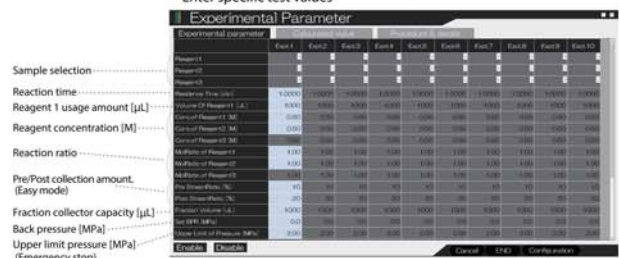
Enter specific test values

Experimental Parameter

Experimental parameter | Calculated value | Procedure & details

| | Exe1 | Exe2 | Exe3 | Exe4 | Exe5 | Exe6 | Exe7 | Exe8 | Exe9 | Exe10 |
|---|---|---|---|---|---|---|---|---|---|---|
| Reagent1 | | | | | | | | | | |
| Reagent2 | | | | | | | | | | |
| Reagent3 | | | | | | | | | | |
| Residence Time (min) | 1.0000 | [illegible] | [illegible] | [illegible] | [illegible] | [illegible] | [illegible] | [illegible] | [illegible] | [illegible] |
| Volume Of Reagent1 (μL) | 1000 | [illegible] | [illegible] | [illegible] | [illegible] | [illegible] | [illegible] | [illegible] | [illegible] | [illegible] |
| Conc.of Reagent1 (M) | 0.00 | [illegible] | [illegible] | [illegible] | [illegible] | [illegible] | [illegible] | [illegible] | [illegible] | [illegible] |
| Conc.of Reagent2 (M) | 0.00 | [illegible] | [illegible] | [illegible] | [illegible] | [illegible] | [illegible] | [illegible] | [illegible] | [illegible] |
| Conc.of Reagent3 (M) | 0.00 | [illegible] | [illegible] | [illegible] | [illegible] | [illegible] | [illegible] | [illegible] | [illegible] | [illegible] |
| Multiple of Reagent1 | 1.00 | 1.00 | 1.00 | 1.00 | 1.00 | 1.00 | 1.00 | 1.00 | 1.00 | 1.00 |
| Multiple of Reagent2 | 1.00 | 1.00 | 1.00 | 1.00 | 1.00 | 1.00 | 1.00 | 1.00 | 1.00 | 1.00 |
| Multiple of Reagent3 | 1.00 | 1.00 | 1.00 | 1.00 | 1.00 | 1.00 | 1.00 | 1.00 | 1.00 | 1.00 |
| Pre StreamRate (%) | 10 | 10 | 10 | 10 | 10 | 10 | 10 | 10 | 10 | 10 |
| Post StreamRate (%) | 20 | 20 | 20 | 20 | 20 | 20 | 20 | 20 | 20 | 20 |
| Fraction Volume (μL) | 1000 | 1000 | 1000 | 1000 | 1000 | 1000 | 1000 | 1000 | 1000 | 1000 |
| Set BPR (MPa) | 0.00 | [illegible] | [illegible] | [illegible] | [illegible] | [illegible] | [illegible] | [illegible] | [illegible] | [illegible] |
| Upper Limit of Pressure (MPa) | 2.00 | 2.00 | 2.00 | 2.00 | 2.00 | 2.00 | 2.00 | 2.00 | 2.00 | 2.00 |

Enable | Disable | Cancel | END | Configuration

Sample selection
Reaction time
Reagent 1 usage amount [μL]
Reagent concentration [M]
Reaction ratio
Pre/Post collection amount. (Easy mode)
Fraction collector capacity [μL]
Back pressure [MPa]
Upper limit pressure [MPa] (Emergency stop)